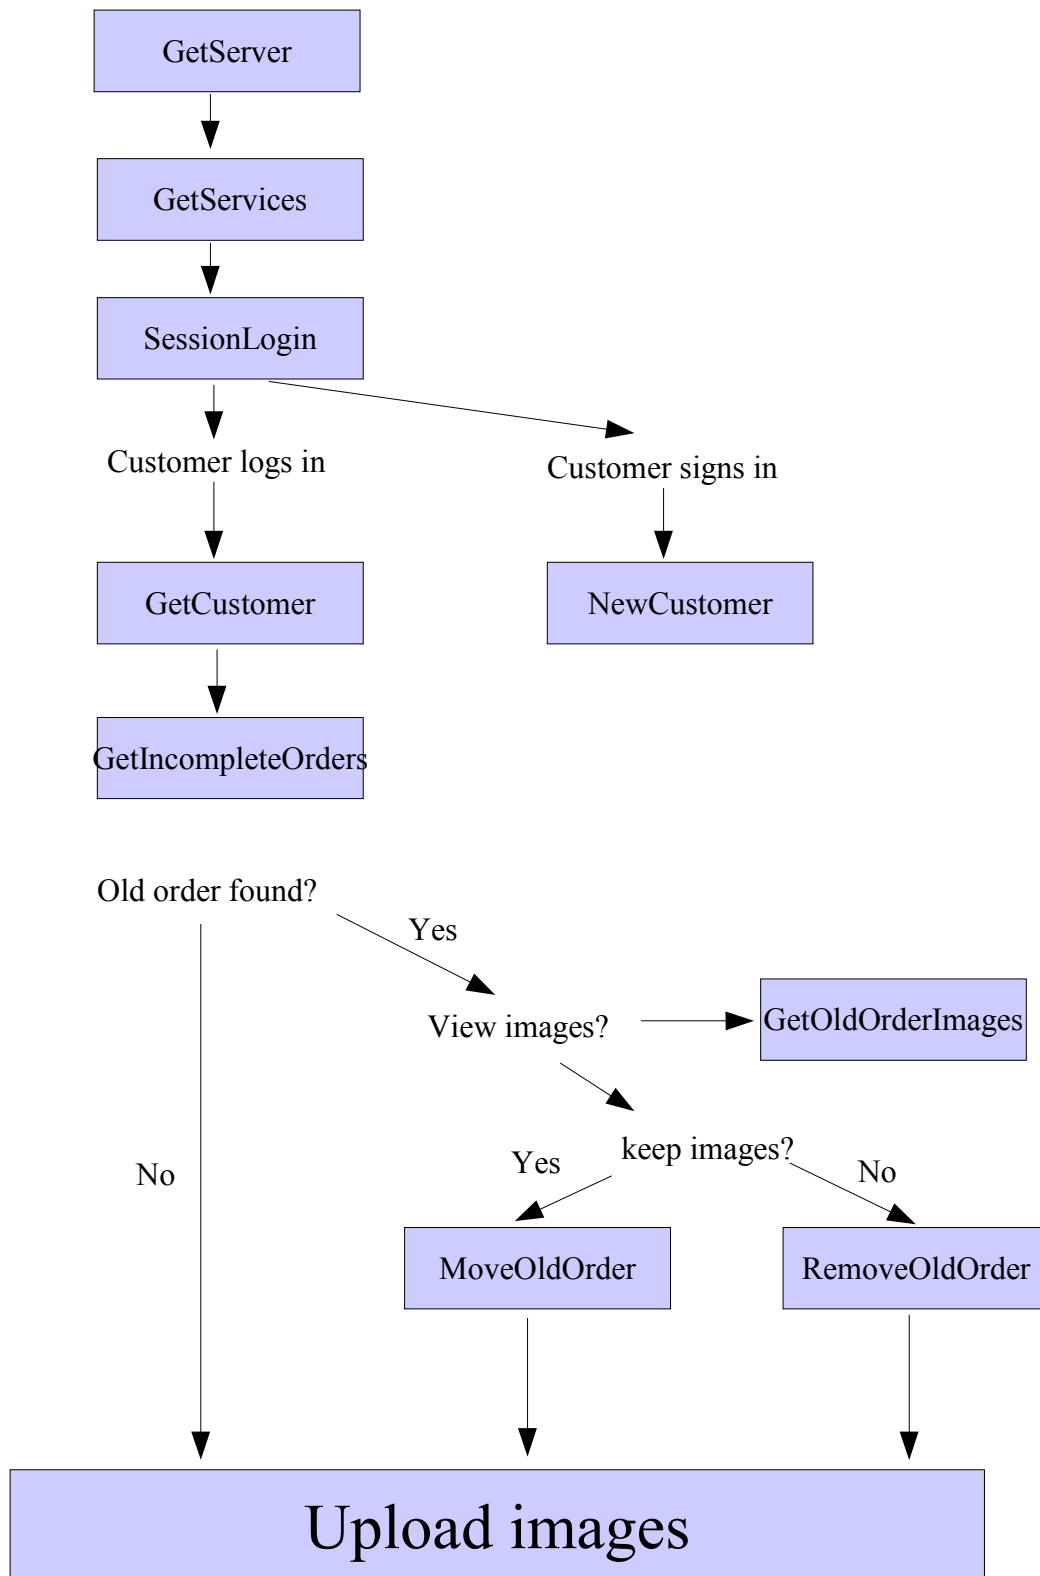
GetServer

GetServices

SessionLogin

Customer logs in

Customer signs in

GetCustomer

NewCustomer

GetIncompleteOrders

Old order found?

Yes

View images?

GetOldOrderImages

keep images?

Yes

No

No

MoveOldOrder

RemoveOldOrder

Upload images